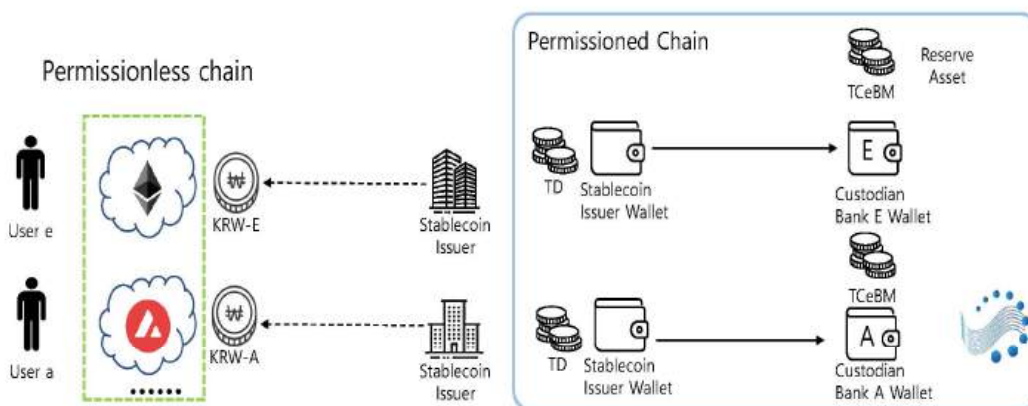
Permissionless chain

User e

User a

KRW-E

KRW-A

Stablecoin Issuer

Stablecoin Issuer

Permissioned Chain

TCeBM

Reserve Asset

TD

Stablecoin Issuer Wallet

E

Custodian Bank E Wallet

TCeBM

TD

Stablecoin Issuer Wallet

A

Custodian Bank A Wallet